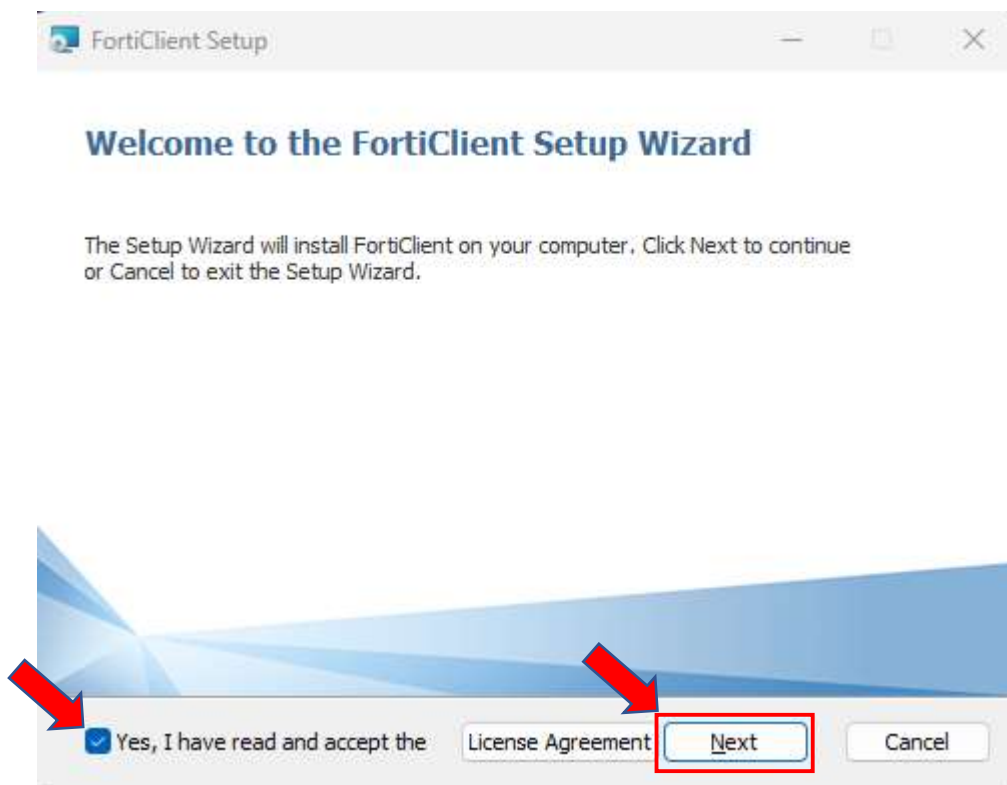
FortiClient Setup

Welcome to the FortiClient Setup Wizard

The Setup Wizard will install FortiClient on your computer. Click Next to continue or Cancel to exit the Setup Wizard.

Yes, I have read and accept the

License Agreement

Next

Cancel